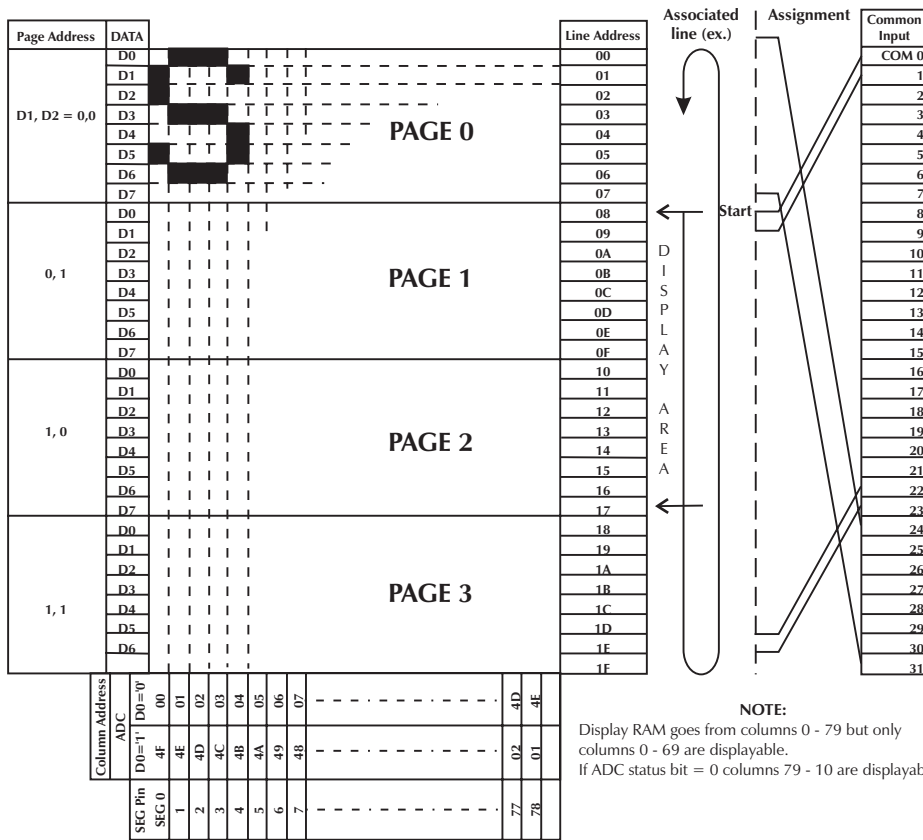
| Page Address | DATA | Line Address |
|---|---|---|
| D1, D2 = 0,0 | D0 | 00 |
| | D1 | 01 |
| | D2 | 02 |
| | D3 | 03 |
| | D4 | 04 |
| | D5 | 05 |
| | D6 | 06 |
| | D7 | 07 |
| 0, 1 | D0 | 08 |
| | D1 | 09 |
| | D2 | 0A |
| | D3 | 0B |
| | D4 | 0C |
| | D5 | 0D |
| | D6 | 0E |
| | D7 | 0F |
| 1, 0 | D0 | 10 |
| | D1 | 11 |
| | D2 | 12 |
| | D3 | 13 |
| | D4 | 14 |
| | D5 | 15 |
| | D6 | 16 |
| | D7 | 17 |
| 1, 1 | D0 | 18 |
| | D1 | 19 |
| | D2 | 1A |
| | D3 | 1B |
| | D4 | 1C |
| | D5 | 1D |
| | D6 | 1E |
| | | 1F |

PAGE 0

PAGE 1

PAGE 2

PAGE 3

Associated line (ex.)

Assignment

Common Input

COM 0 1 2 3 4 5 6 7 8 9 10 11 12 13 14 15 16 17 18 19 20 21 22 23 24 25 26 27 28 29 30 31

Start

D I S P L A Y A R E A

| Column Address | ADC D0='0' | 00 | 01 | 02 | 03 | 04 | 05 | 06 | 07 | 4D | 4E |
|---|---|---|---|---|---|---|---|---|---|---|---|
| | D0='1' | 4F | 4E | 4D | 4C | 4B | 4A | 49 | 48 | 02 | 01 |
| SEG Pin | SEG 0 | 1 | 2 | 3 | 4 | 5 | 6 | 7 | | 77 | 78 |

NOTE:
Display RAM goes from columns 0 - 79 but only columns 0 - 69 are displayable.
If ADC status bit = 0 columns 79 - 10 are displayab